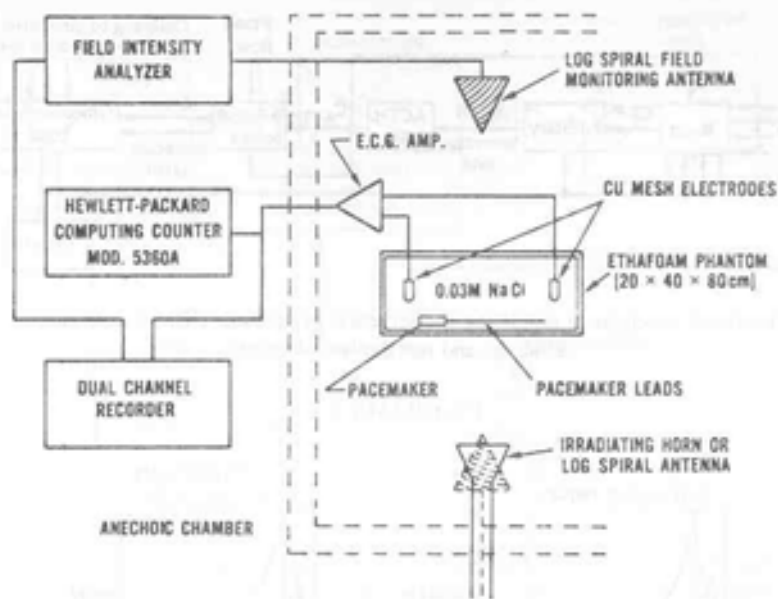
FIELD INTENSITY ANALYZER

LOG SPIRAL FIELD MONITORING ANTENNA

E.C.G. AMP.

HEWLETT-PACKARD COMPUTING COUNTER MOD. 5360A

CU MESH ELECTRODES

ETHAFOAM PHANTOM (20 × 40 × 80 cm)

0.03M NaCl

DUAL CHANNEL RECORDER

PACEMAKER

PACEMAKER LEADS

IRRADIATING HORN OR LOG SPIRAL ANTENNA

ANECHOIC CHAMBER